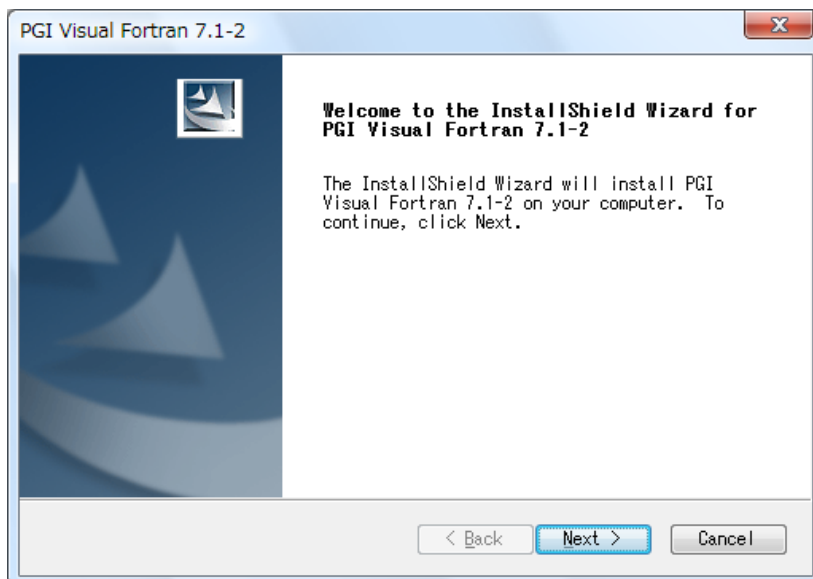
PGI Visual Fortran 7.1-2

Welcome to the InstallShield Wizard for PGI Visual Fortran 7.1-2

The InstallShield Wizard will install PGI Visual Fortran 7.1-2 on your computer. To continue, click Next.

< Back
Next >
Cancel